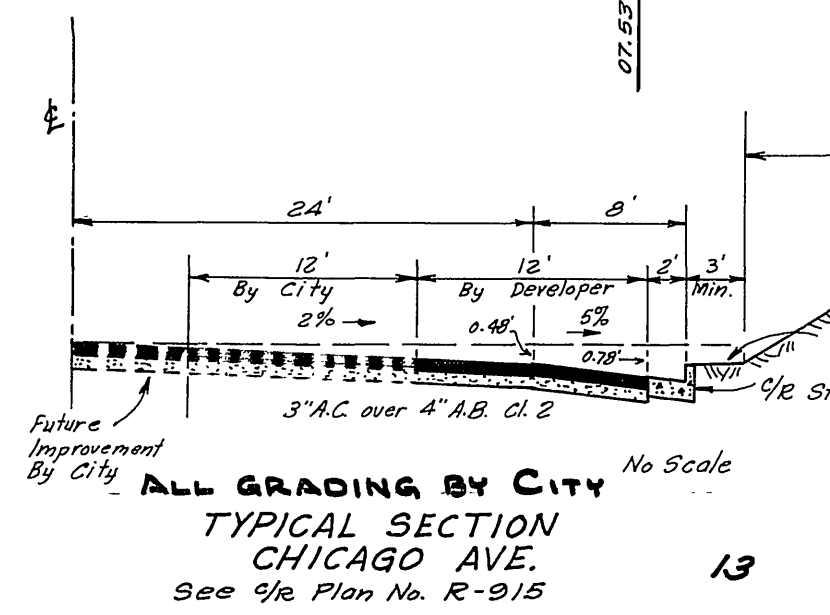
07.53

℄

24'

8'

12'
By City

12'
By Developer

2'

3'
Min.

2% →

0.48'

5%

0.78'

C/R St

3"A.C. over 4"A.B. Cl. 2

Future Improvement By City

ALL GRADING BY CITY

No Scale

TYPICAL SECTION
CHICAGO AVE.
See C/R Plan No. R-915

13